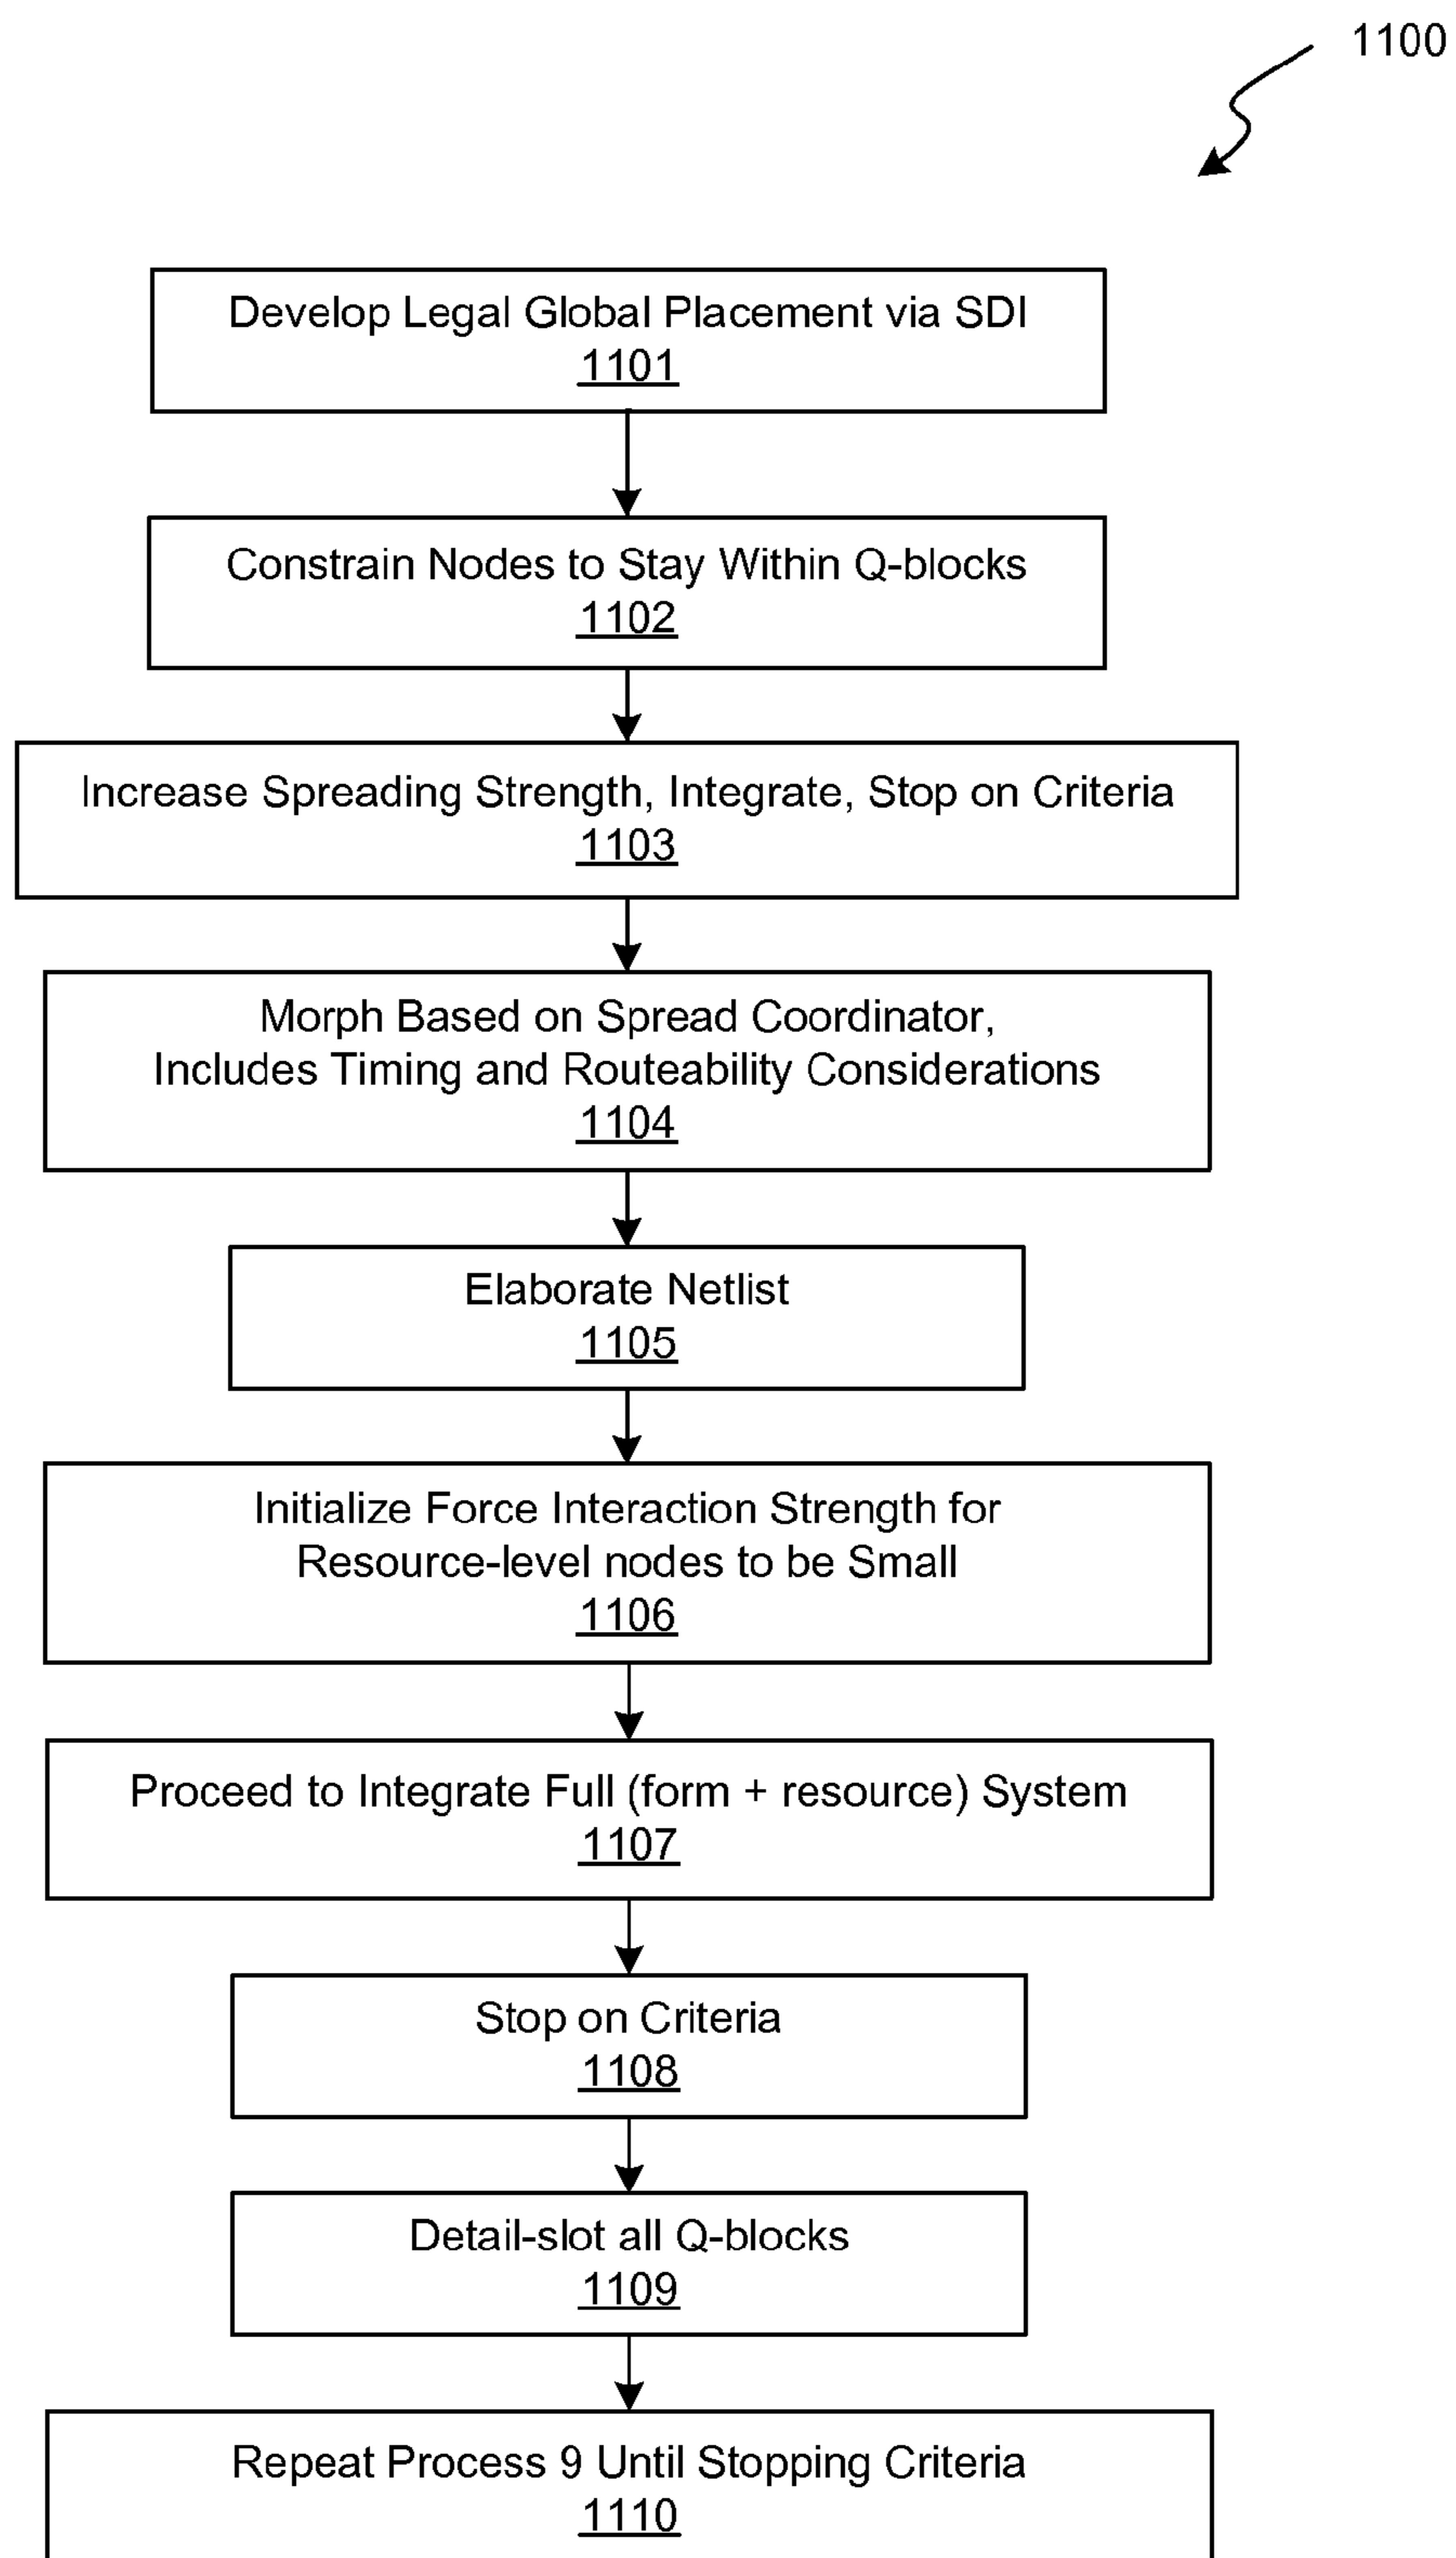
1100

Develop Legal Global Placement via SDI
1101

Constrain Nodes to Stay Within Q-blocks
1102

Increase Spreading Strength, Integrate, Stop on Criteria
1103

Morph Based on Spread Coordinator, Includes Timing and Routeability Considerations
1104

Elaborate Netlist
1105

Initialize Force Interaction Strength for Resource-level nodes to be Small
1106

Proceed to Integrate Full (form + resource) System
1107

Stop on Criteria
1108

Detail-slot all Q-blocks
1109

Repeat Process 9 Until Stopping Criteria
1110